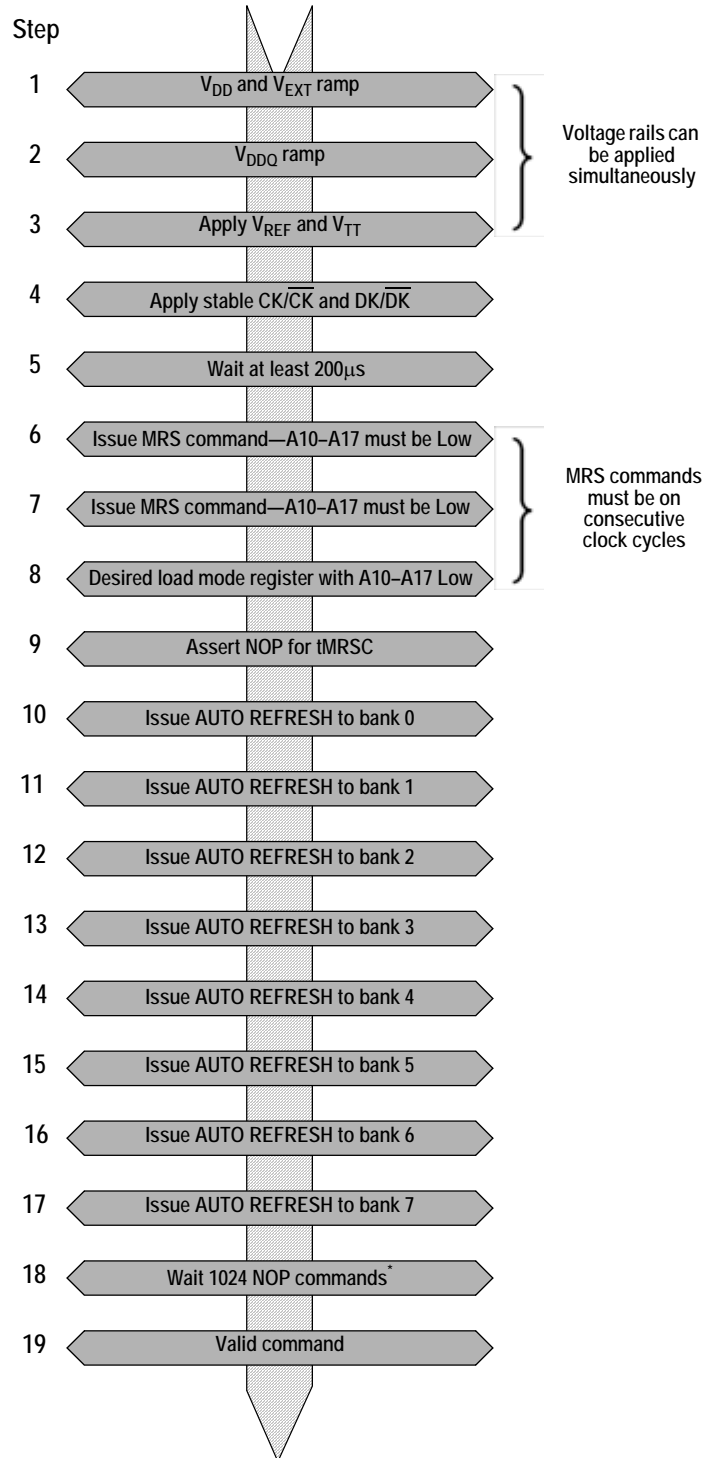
Step

1 $V_{DD}$ and $V_{EXT}$ ramp

2 $V_{DDQ}$ ramp

3 Apply $V_{REF}$ and $V_{TT}$

Voltage rails can be applied simultaneously

4 Apply stable CK/$\overline{CK}$ and DK/$\overline{DK}$

5 Wait at least 200µs

6 Issue MRS command—A10–A17 must be Low

7 Issue MRS command—A10–A17 must be Low

8 Desired load mode register with A10–A17 Low

MRS commands must be on consecutive clock cycles

9 Assert NOP for tMRSC

10 Issue AUTO REFRESH to bank 0

11 Issue AUTO REFRESH to bank 1

12 Issue AUTO REFRESH to bank 2

13 Issue AUTO REFRESH to bank 3

14 Issue AUTO REFRESH to bank 4

15 Issue AUTO REFRESH to bank 5

16 Issue AUTO REFRESH to bank 6

17 Issue AUTO REFRESH to bank 7

18 Wait 1024 NOP commands*

19 Valid command